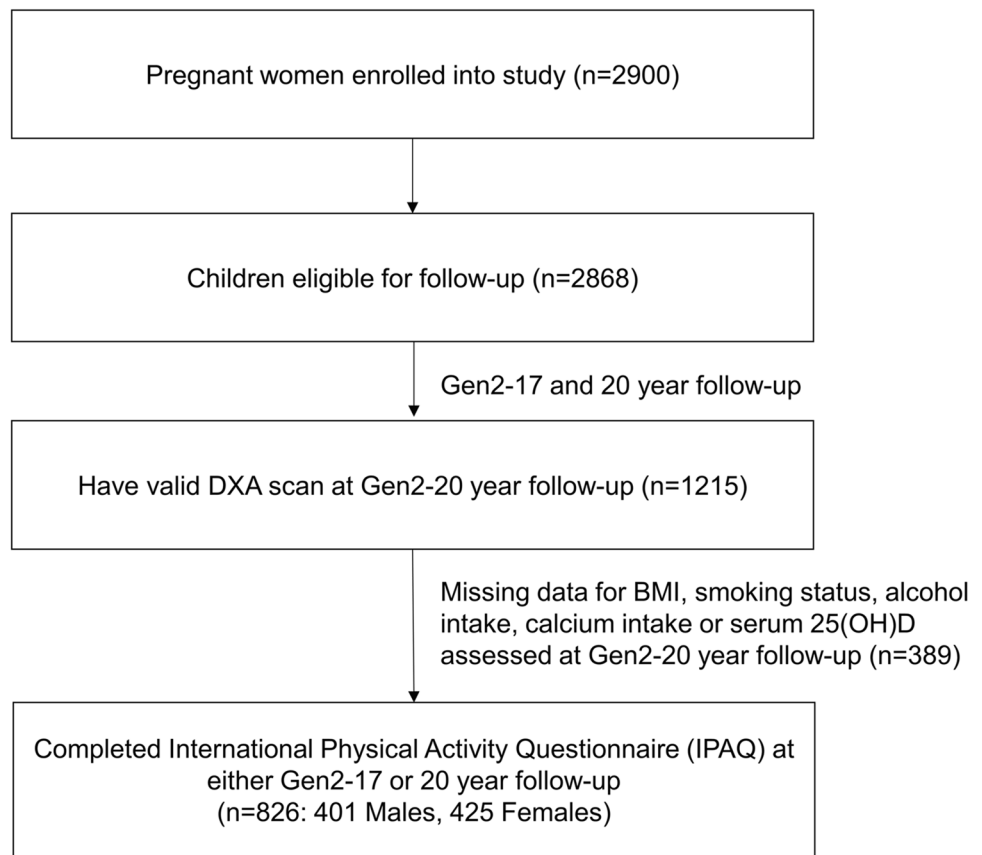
Pregnant women enrolled into study (n=2900)

Children eligible for follow-up (n=2868)

Gen2-17 and 20 year follow-up

Have valid DXA scan at Gen2-20 year follow-up (n=1215)

Missing data for BMI, smoking status, alcohol intake, calcium intake or serum 25(OH)D assessed at Gen2-20 year follow-up (n=389)

Completed International Physical Activity Questionnaire (IPAQ) at either Gen2-17 or 20 year follow-up (n=826: 401 Males, 425 Females)